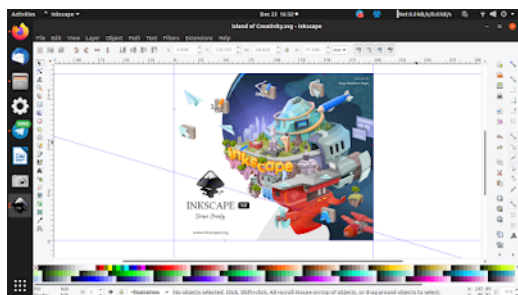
Activities Inkscape ▾ Dec 23 16:32 Net:0.0kB/s/0.0kB/s

Island of Creativity.png - Inkscape

File Edit View Layer Object Path Text Filters Extensions Help

Inkscape

INKSCAPE 1.0

Draw Freely.

www.inkscape.org

Illustrations No objects selected. Click, Shift+click, Alt+scroll mouse on top of objects, or drag around objects to select.